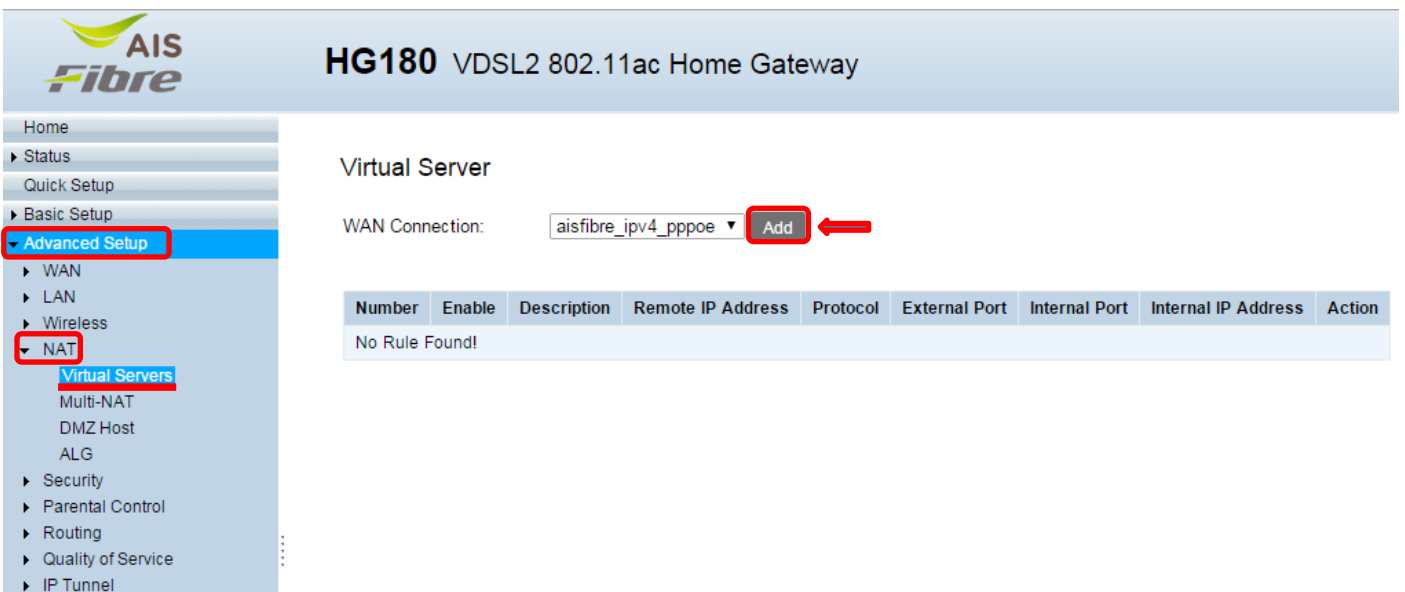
AIS Fibre

HG180 VDSL2 802.11ac Home Gateway

Home
Status
Quick Setup
Basic Setup
Advanced Setup
WAN
LAN
Wireless
NAT
Virtual Servers
Multi-NAT
DMZ Host
ALG
Security
Parental Control
Routing
Quality of Service
IP Tunnel

Virtual Server

WAN Connection: aisfibre_ipv4_pppoe Add

| Number | Enable | Description | Remote IP Address | Protocol | External Port | Internal Port | Internal IP Address | Action |
|---|---|---|---|---|---|---|---|---|
| No Rule Found! | | | | | | | | |